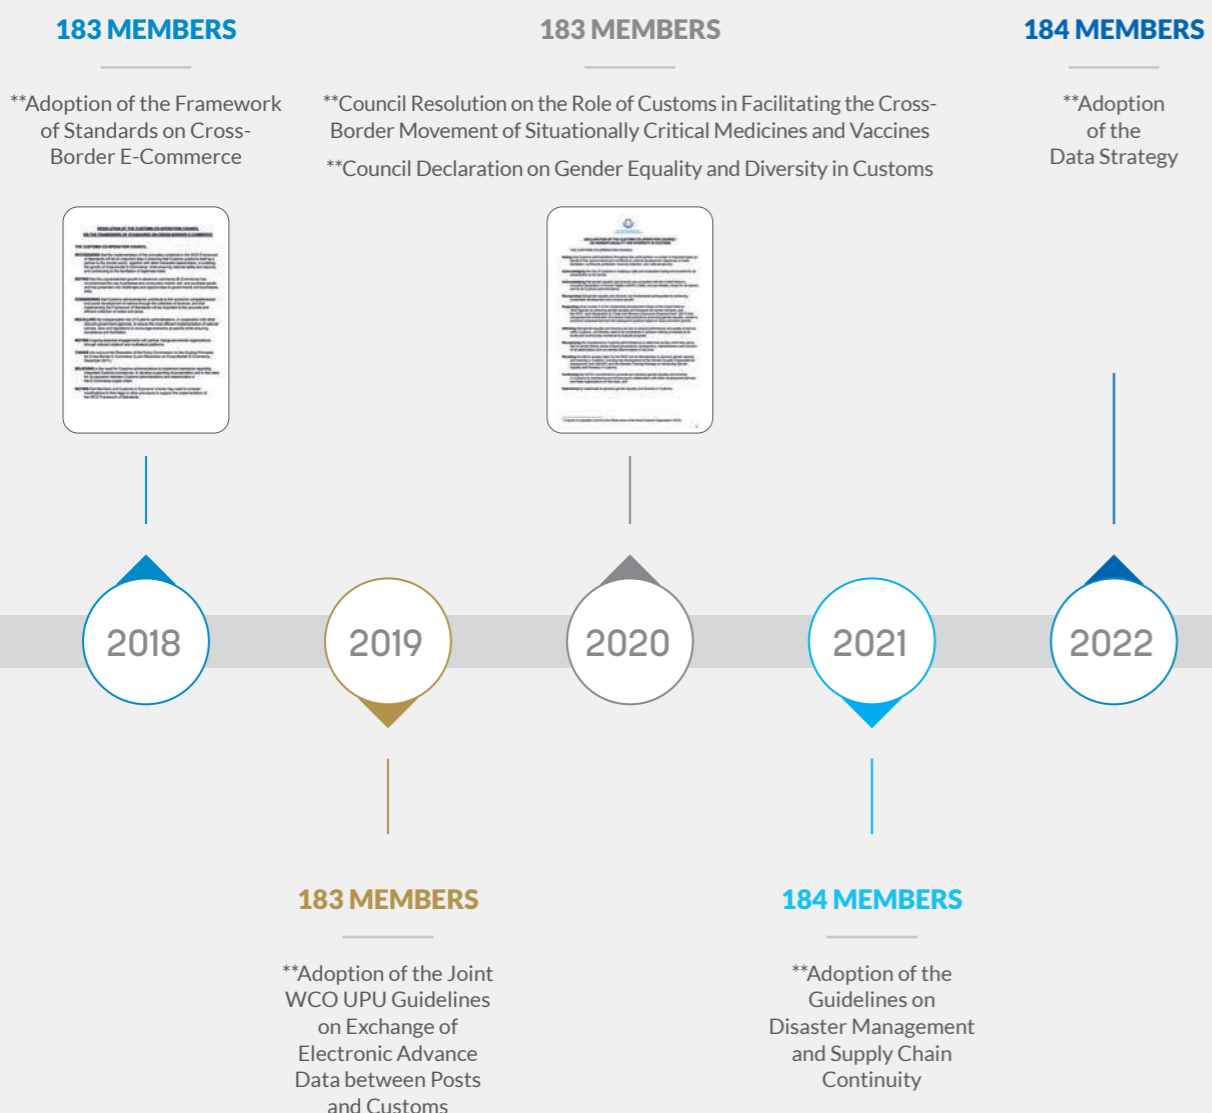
183 MEMBERS

**Adoption of the Framework of Standards on Cross-Border E-Commerce

183 MEMBERS

**Council Resolution on the Role of Customs in Facilitating the Cross-Border Movement of Situationally Critical Medicines and Vaccines

**Council Declaration on Gender Equality and Diversity in Customs

184 MEMBERS

**Adoption of the Data Strategy

2018

2019

2020

2021

2022

183 MEMBERS

**Adoption of the Joint WCO UPU Guidelines on Exchange of Electronic Advance Data between Posts and Customs

184 MEMBERS

**Adoption of the Guidelines on Disaster Management and Supply Chain Continuity